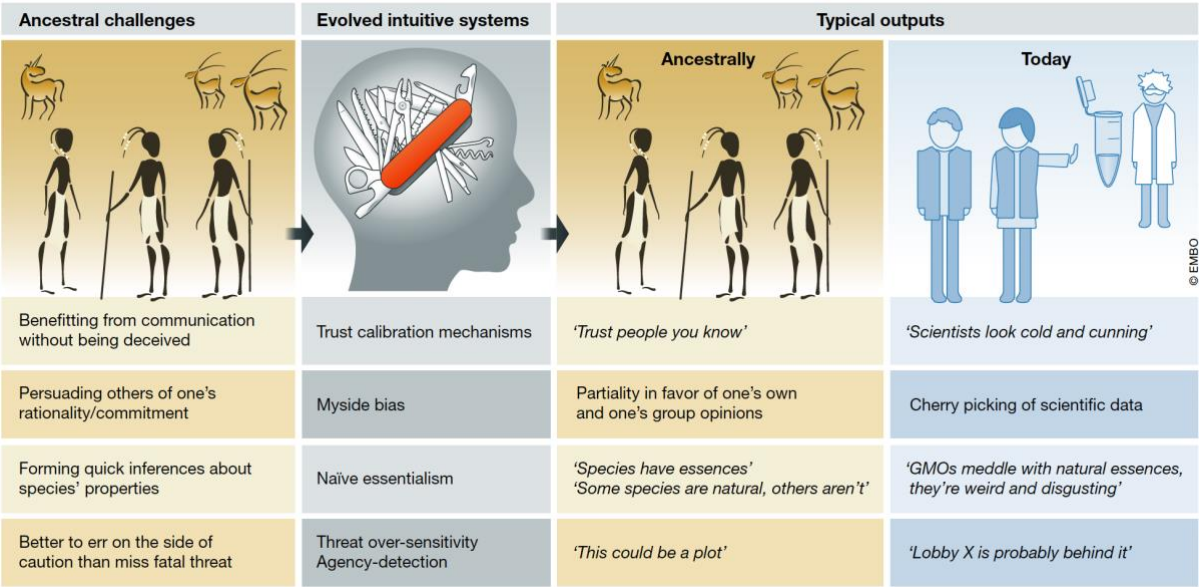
| Ancestral challenges | Evolved intuitive systems | Typical outputs Ancestrally | Typical outputs Today |
|---|---|---|---|
| Benefitting from communication without being deceived | Trust calibration mechanisms | 'Trust people you know' | 'Scientists look cold and cunning' |
| Persuading others of one's rationality/commitment | Myside bias | Partiality in favor of one's own and one's group opinions | Cherry picking of scientific data |
| Forming quick inferences about species' properties | Naïve essentialism | 'Species have essences' 'Some species are natural, others aren't' | 'GMOs meddle with natural essences, they're weird and disgusting' |
| Better to err on the side of caution than miss fatal threat | Threat over-sensitivity Agency-detection | 'This could be a plot' | 'Lobby X is probably behind it' |

© EMBO